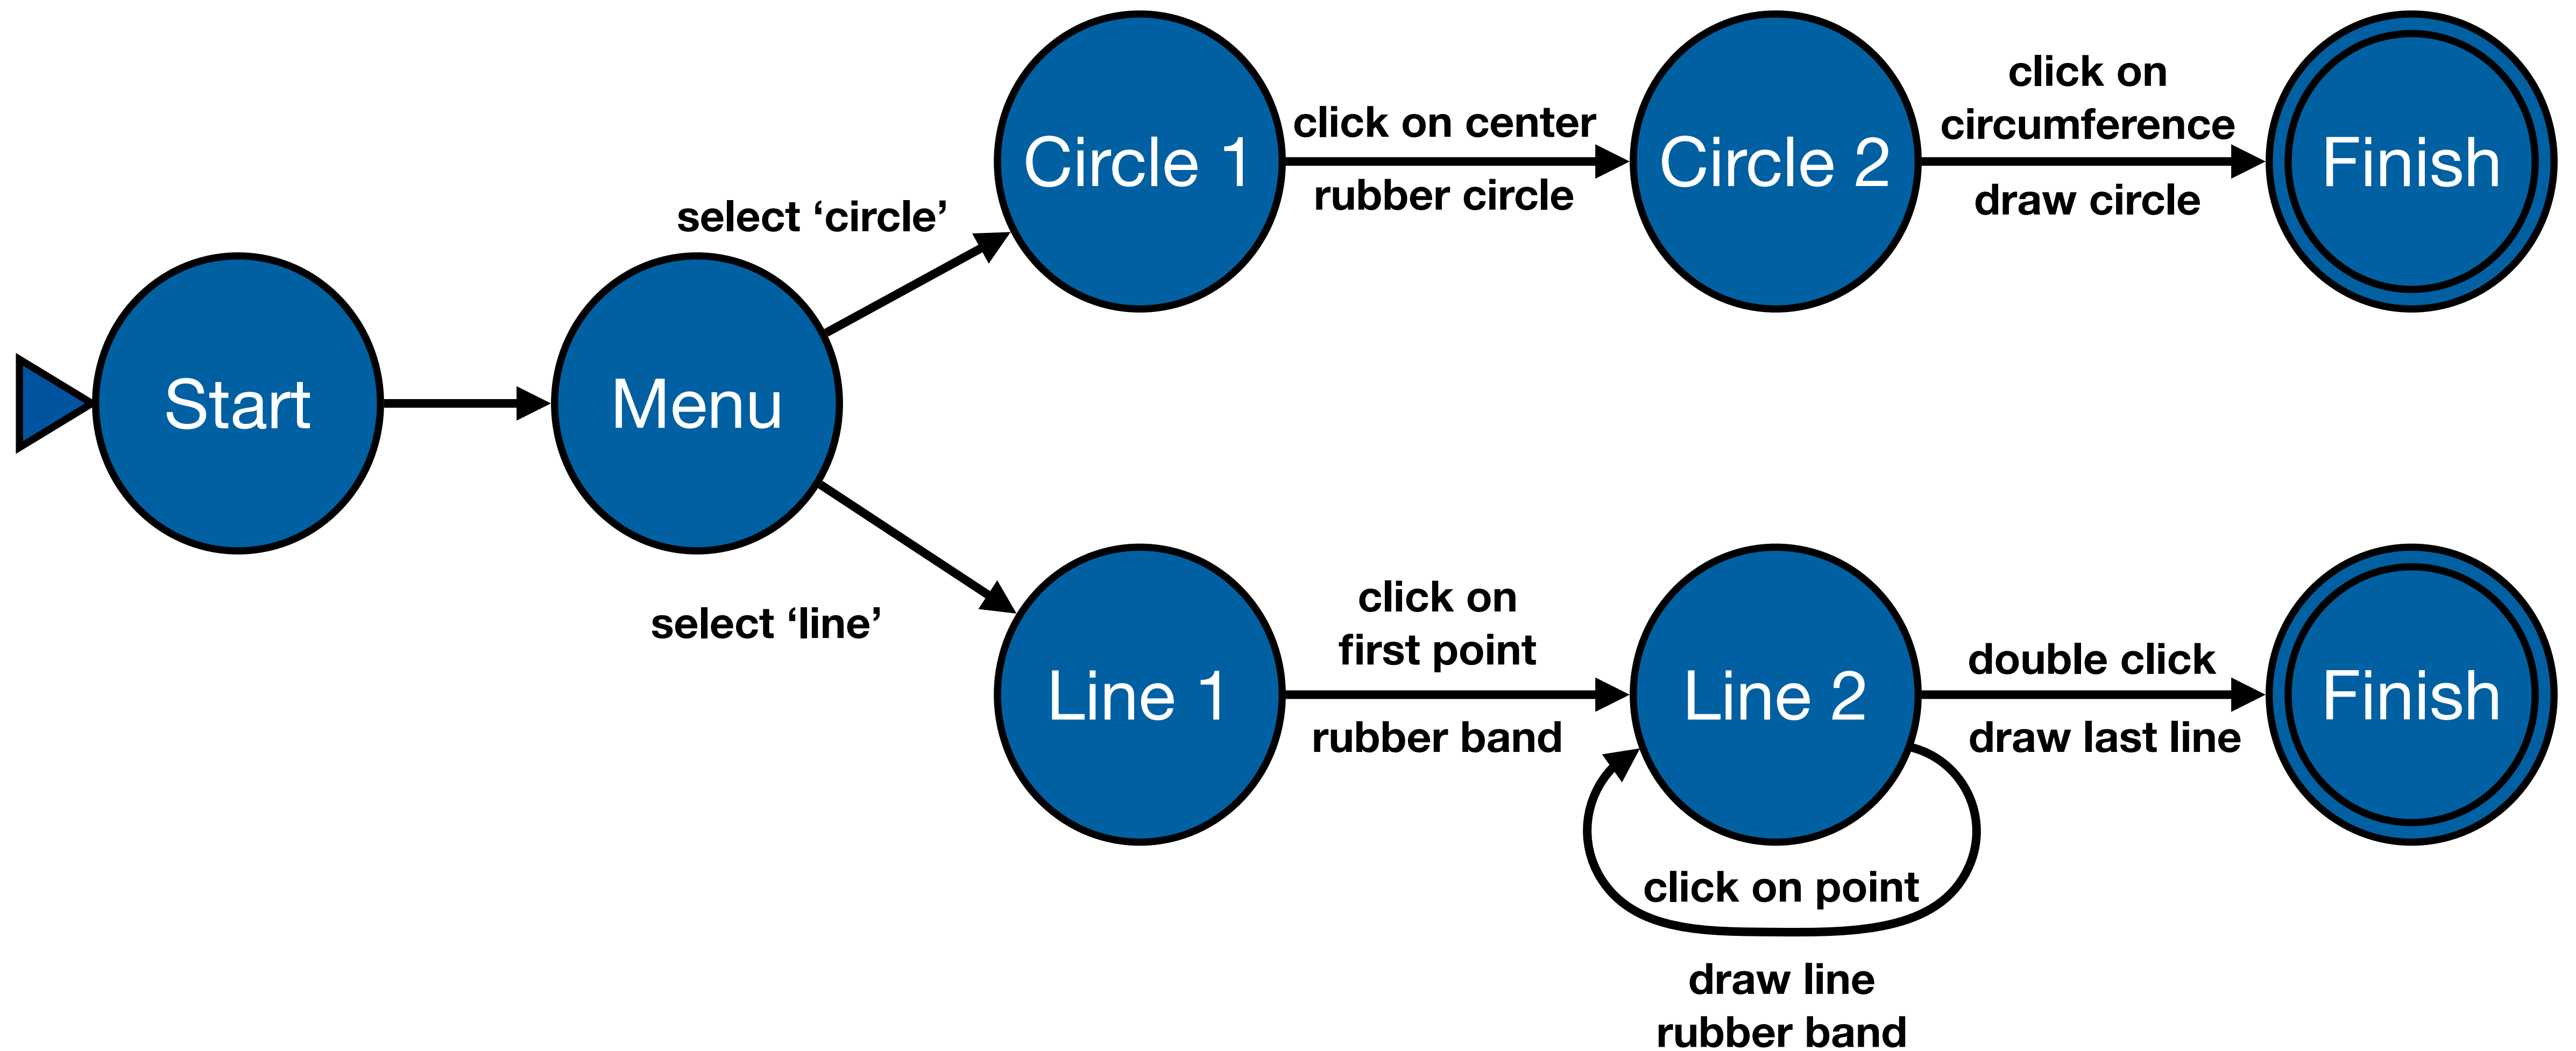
Start

Menu

select ‘circle’

Circle 1

click on center

rubber circle

Circle 2

click on circumference

draw circle

Finish

select ‘line’

Line 1

click on first point

rubber band

Line 2

double click

draw last line

Finish

click on point

draw line rubber band